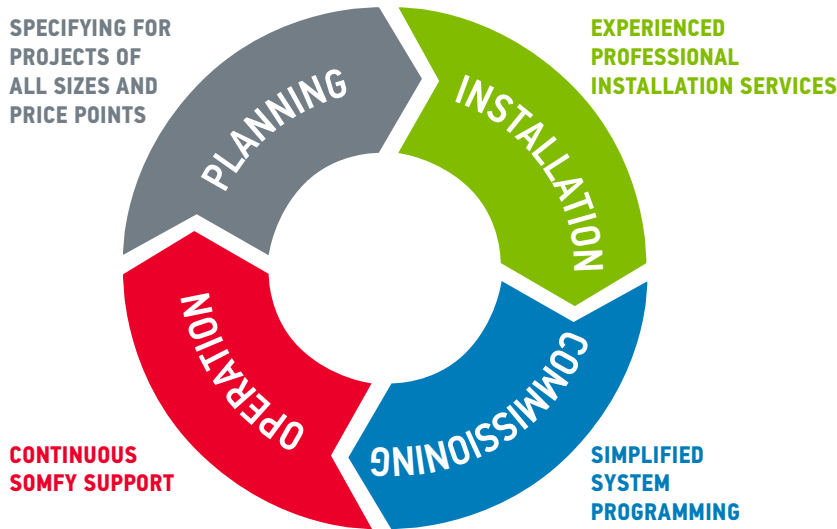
SPECIFYING FOR PROJECTS OF ALL SIZES AND PRICE POINTS

PLANNING

EXPERIENCED PROFESSIONAL INSTALLATION SERVICES

INSTALLATION

COMMISSIONING

SIMPLIFIED SYSTEM PROGRAMMING

OPERATION

CONTINUOUS SOMFY SUPPORT